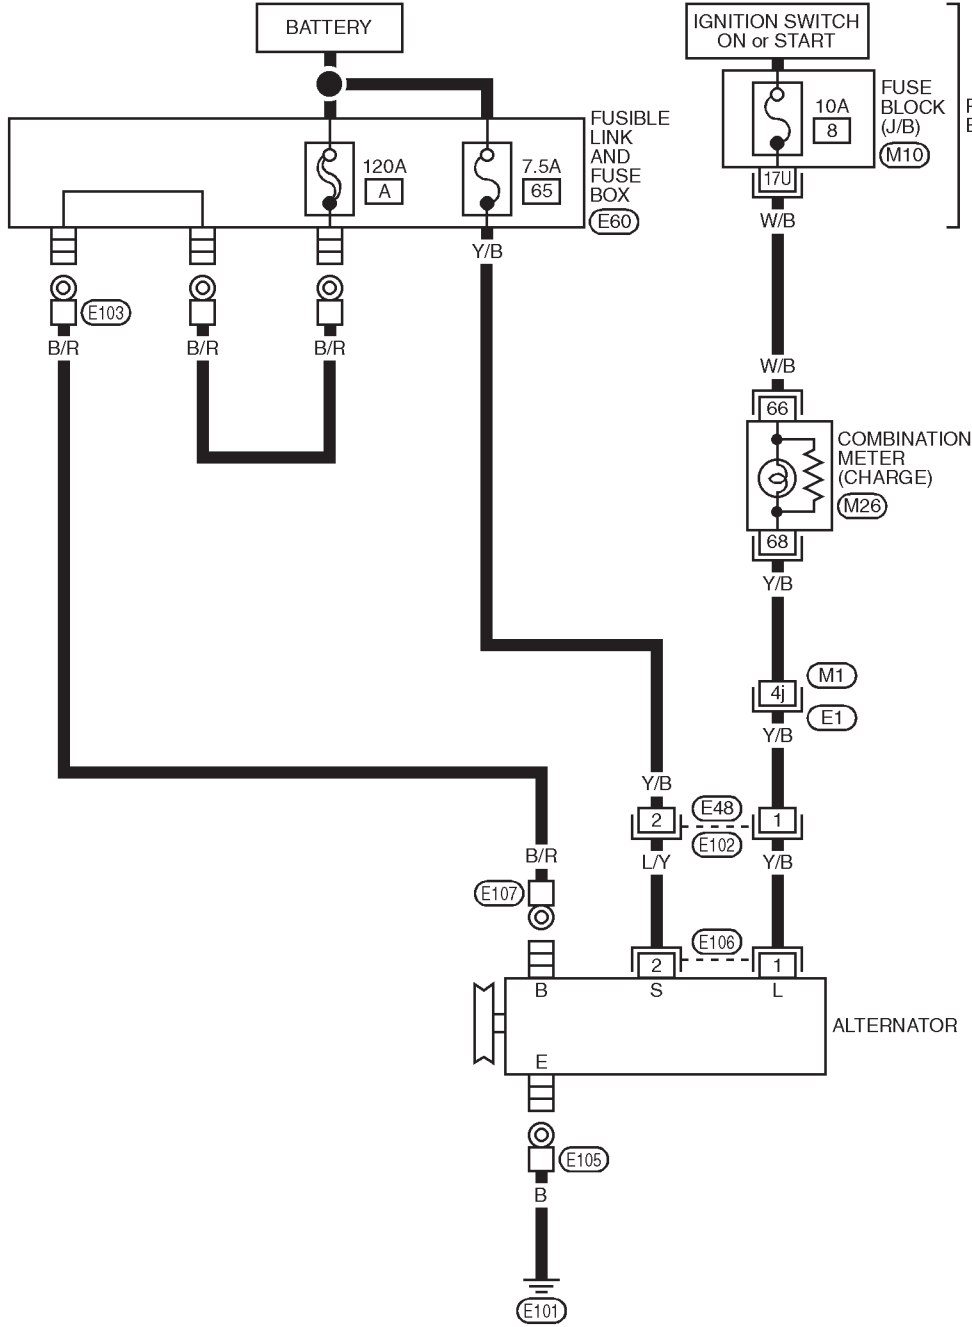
BATTERY

IGNITION SWITCH ON or START

FUSE BLOCK (J/B)
M10

10A
8

17U

W/B

FUSIBLE LINK AND FUSE BOX
E60

120A
A

7.5A
65

Y/B

E103

B/R

B/R

B/R

W/B

66

COMBINATION METER (CHARGE)
M26

68

Y/B

M1

4j

E1

Y/B

Y/B

E48

2

1

E102

L/Y

Y/B

B/R

E107

E106

2

1

B

S

L

ALTERNATOR

E

E105

B

E101